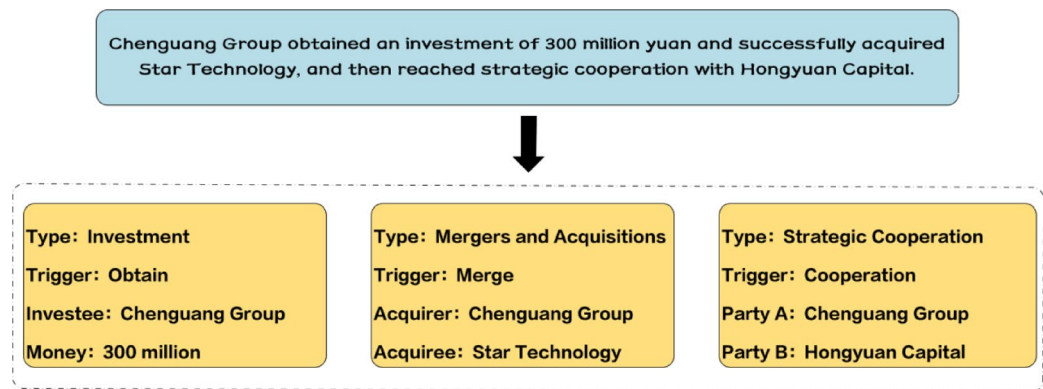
Chenguang Group obtained an investment of 300 million yuan and successfully acquired Star Technology, and then reached strategic cooperation with Hongyuan Capital.

Type: Investment
Trigger: Obtain
Investee: Chenguang Group
Money: 300 million

Type: Mergers and Acquisitions
Trigger: Merge
Acquirer: Chenguang Group
Acquiree: Star Technology

Type: Strategic Cooperation
Trigger: Cooperation
Party A: Chenguang Group
Party B: Hongyuan Capital